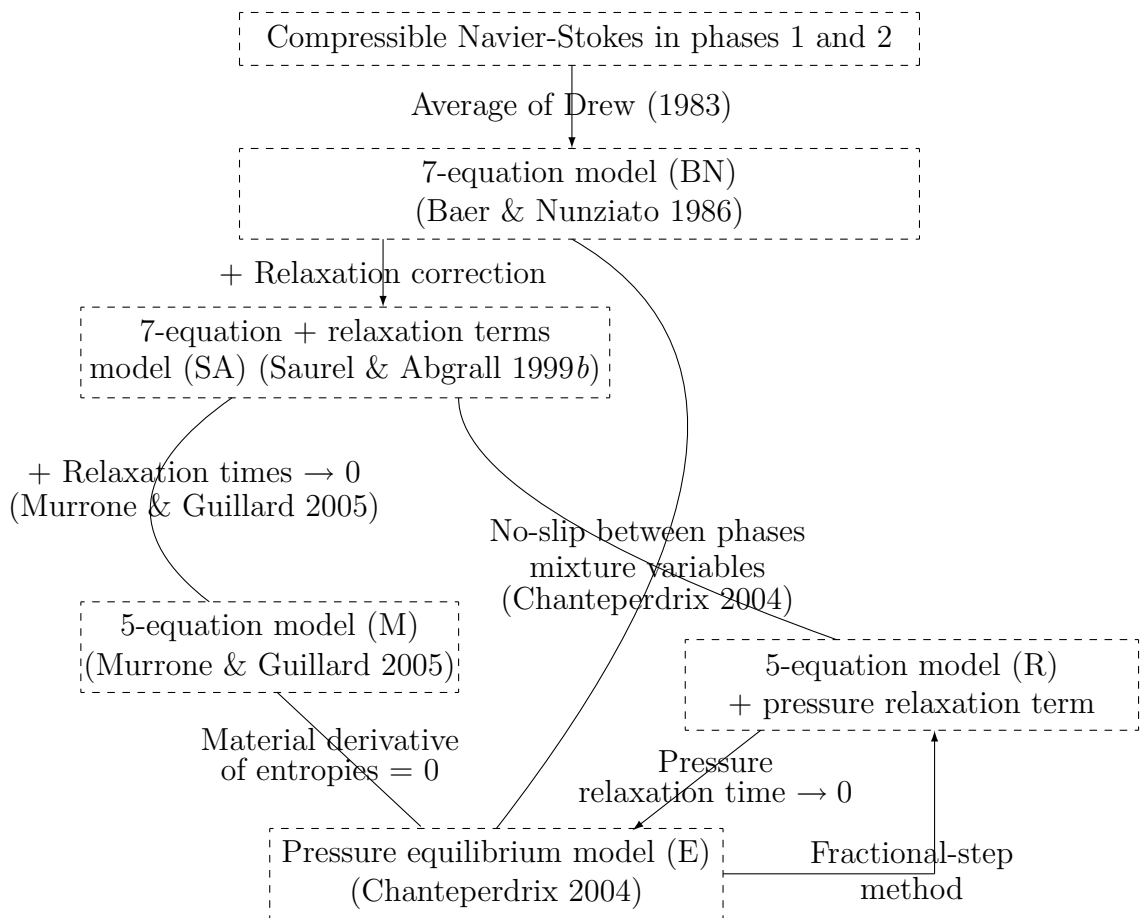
Compressible Navier-Stokes in phases 1 and 2

Average of Drew (1983)

7-equation model (BN)
(Baer & Nunziato 1986)

+ Relaxation correction

7-equation + relaxation terms
model (SA) (Saurel & Abgrall 1999$b$)

+ Relaxation times $\rightarrow 0$
(Murrone & Guillard 2005)

No-slip between phases
mixture variables
(Chanteperdrix 2004)

5-equation model (M)
(Murrone & Guillard 2005)

5-equation model (R)
+ pressure relaxation term

Material derivative
of entropies = 0

Pressure
relaxation time $\rightarrow 0$

Pressure equilibrium model (E)
(Chanteperdrix 2004)

Fractional-step
method